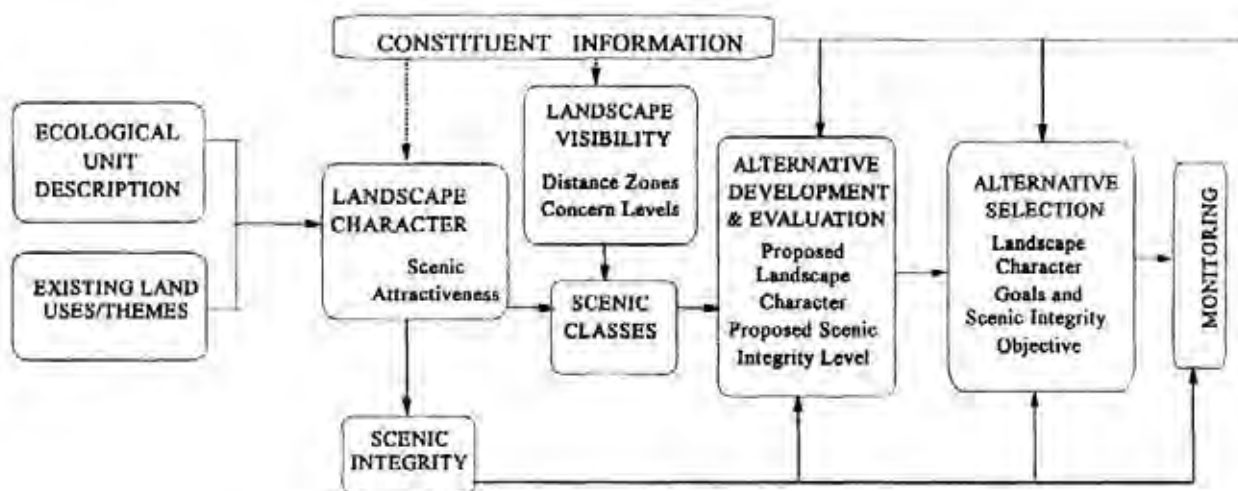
CONSTITUENT INFORMATION

ECOLOGICAL UNIT DESCRIPTION

EXISTING LAND USES/THEMES

LANDSCAPE CHARACTER

Scenic Attractiveness

LANDSCAPE VISIBILITY

Distance Zones
Concern Levels

SCENIC CLASSES

SCENIC INTEGRITY

ALTERNATIVE DEVELOPMENT & EVALUATION

Proposed Landscape Character
Proposed Scenic Integrity Level

ALTERNATIVE SELECTION

Landscape Character Goals and Scenic Integrity Objective

MONITORING